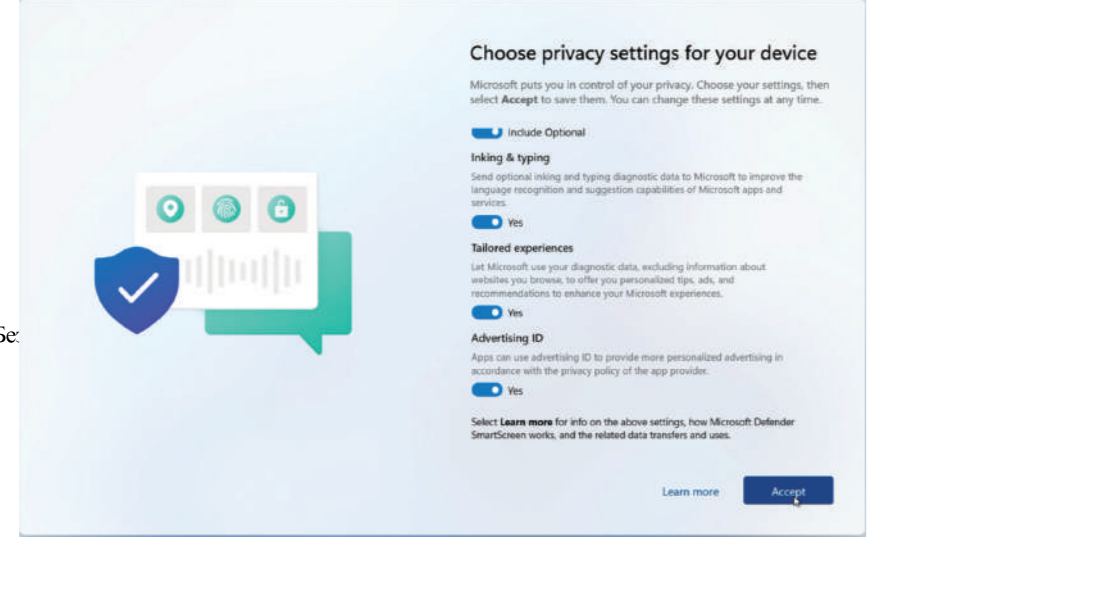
Se

Choose privacy settings for your device

Microsoft puts you in control of your privacy. Choose your settings, then select **Accept** to save them. You can change these settings at any time.

Include Optional

**Inking & typing**

Send optional inking and typing diagnostic data to Microsoft to improve the language recognition and suggestion capabilities of Microsoft apps and services.

Yes

**Tailored experiences**

Let Microsoft use your diagnostic data, excluding information about websites you browse, to offer you personalized tips, ads, and recommendations to enhance your Microsoft experiences.

Yes

**Advertising ID**

Apps can use advertising ID to provide more personalized advertising in accordance with the privacy policy of the app provider.

Yes

Select **Learn more** for info on the above settings, how Microsoft Defender SmartScreen works, and the related data transfers and uses.

Learn more

Accept